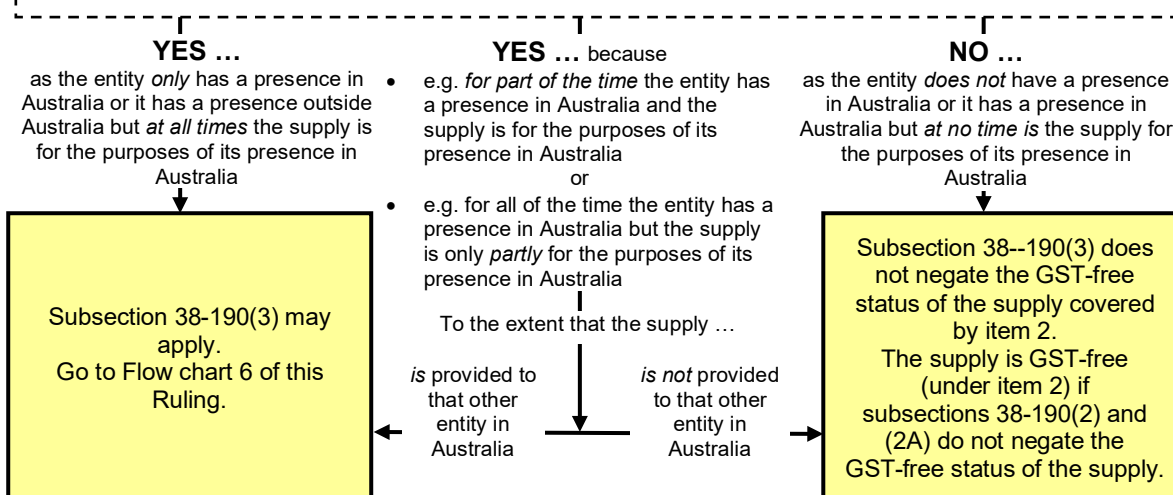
**YES …**
as the entity *only* has a presence in Australia or it has a presence outside Australia but *at all times* the supply is for the purposes of its presence in Australia

Subsection 38-190(3) may apply.
Go to Flow chart 6 of this Ruling.

**YES …** because

- e.g. *for part of the time* the entity has a presence in Australia and the supply is for the purposes of its presence in Australia

or

- e.g. for all of the time the entity has a presence in Australia but the supply is only *partly* for the purposes of its presence in Australia

To the extent that the supply …

*is* provided to that other entity in Australia

*is not* provided to that other entity in Australia

**NO …**
as the entity *does not* have a presence in Australia or it has a presence in Australia but *at no time is* the supply for the purposes of its presence in Australia

Subsection 38--190(3) does not negate the GST-free status of the supply covered by item 2.
The supply is GST-free (under item 2) if subsections 38-190(2) and (2A) do not negate the GST-free status of the supply.